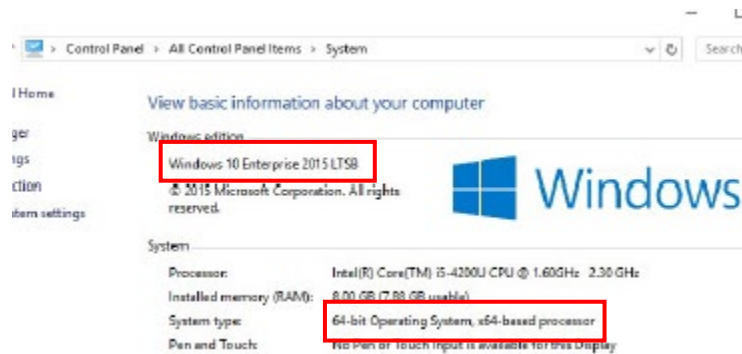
— L

> Control Panel > All Control Panel Items > System

Search

l Home

ger

ngs

ction

stem settings

View basic information about your computer

Windows edition

Windows 10 Enterprise 2015 LTSB

© 2015 Microsoft Corporation. All rights reserved.

Windows

System

Processor: Intel(R) Core(TM) i5-4200U CPU @ 1.60GHz 2.30 GHz

Installed memory (RAM): 8.00 GB (7.88 GB usable)

System type: 64-bit Operating System, x64-based processor

Pen and Touch: No Pen or Touch Input is available for this Display